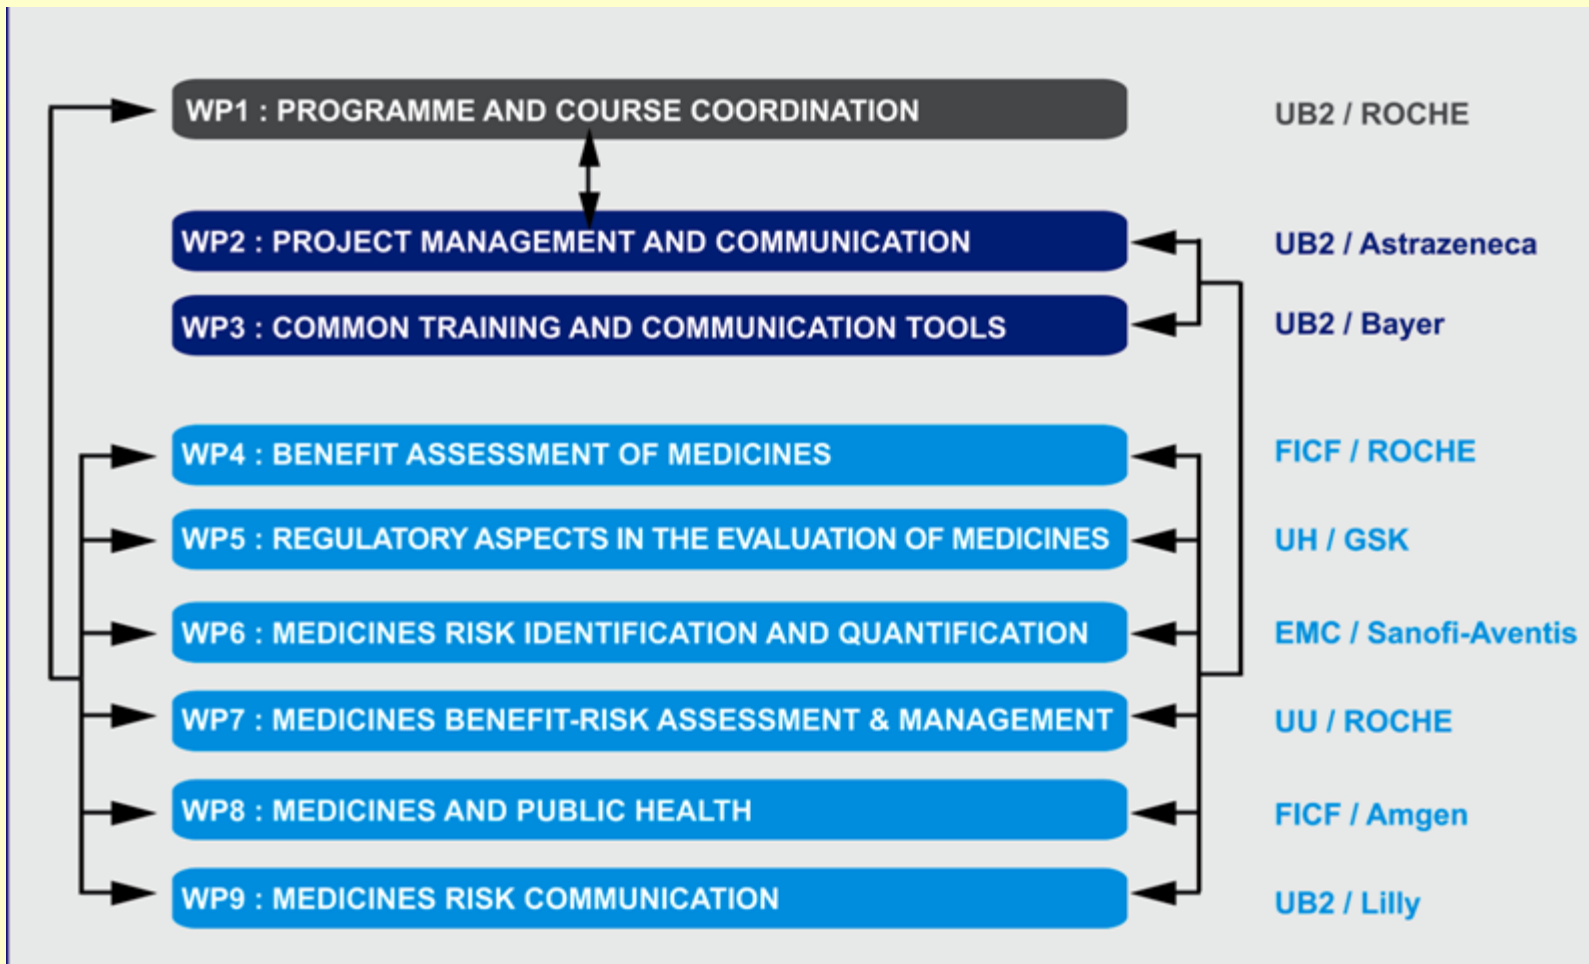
WP1 : PROGRAMME AND COURSE COORDINATION
UB2 / ROCHE

WP2 : PROJECT MANAGEMENT AND COMMUNICATION
UB2 / Astrazeneca

WP3 : COMMON TRAINING AND COMMUNICATION TOOLS
UB2 / Bayer

WP4 : BENEFIT ASSESSMENT OF MEDICINES
FICF / ROCHE

WP5 : REGULATORY ASPECTS IN THE EVALUATION OF MEDICINES
UH / GSK

WP6 : MEDICINES RISK IDENTIFICATION AND QUANTIFICATION
EMC / Sanofi-Aventis

WP7 : MEDICINES BENEFIT-RISK ASSESSMENT & MANAGEMENT
UU / ROCHE

WP8 : MEDICINES AND PUBLIC HEALTH
FICF / Amgen

WP9 : MEDICINES RISK COMMUNICATION
UB2 / Lilly